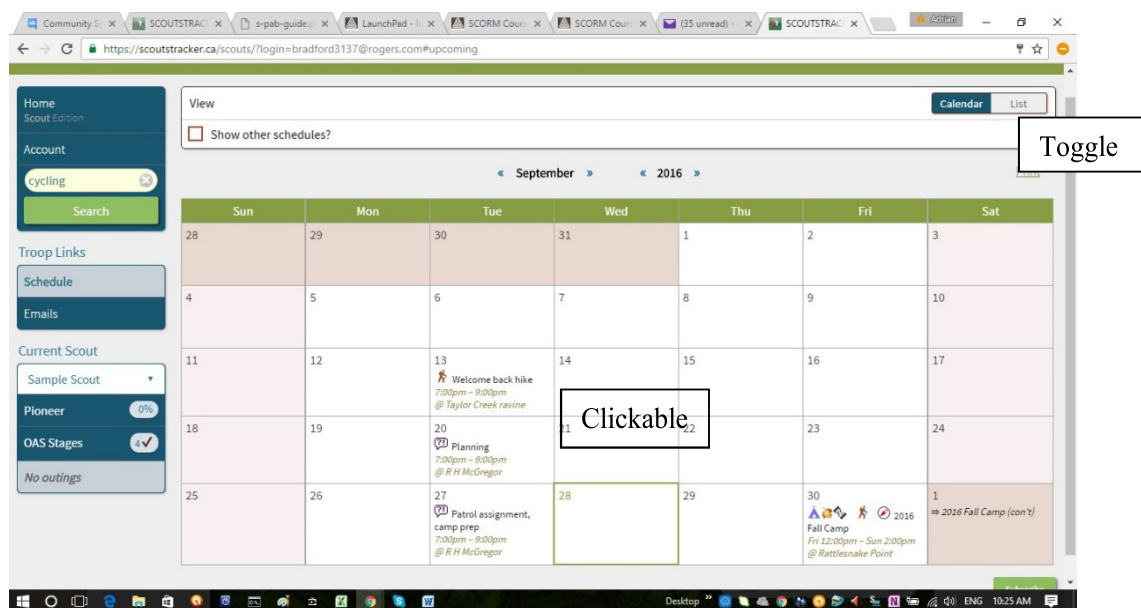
Community S × SCOUTSTRAC × s-pab-guide.p × LaunchPad - × SCORM Cour × SCORM Cour × (35 unread) - × SCOUTSTRAC ×

Adrian

https://scoutstracker.ca/scouts/?login=bradford3137@rogers.com#upcoming

Home
Scout Edition

Account

cycling

Search

Troop Links

Schedule

Emails

Current Scout

Sample Scout

Pioneer 0%

OAS Stages 4✓

No outings

View

Calendar List

Show other schedules?

Toggle

« September » « 2016 »

| Sun | Mon | Tue | Wed | Thu | Fri | Sat |
|---|---|---|---|---|---|---|
| 28 | 29 | 30 | 31 | 1 | 2 | 3 |
| 4 | 5 | 6 | 7 | 8 | 9 | 10 |
| 11 | 12 | 13 Welcome back hike 7:00pm – 9:00pm @ Taylor Creek ravine | 14 | 15 | 16 | 17 |
| 18 | 19 | 20 Planning 7:00pm – 9:00pm @ R H McGregor | 21 | 22 | 23 | 24 |
| 25 | 26 | 27 Patrol assignment, camp prep 7:00pm – 9:00pm @ R H McGregor | 28 | 29 | 30 2016 Fall Camp Fri 12:00pm – Sun 2:00pm @ Rattlesnake Point | 1 ⇒ 2016 Fall Camp (con't) |

Clickable

Desktop ENG 10:25 AM